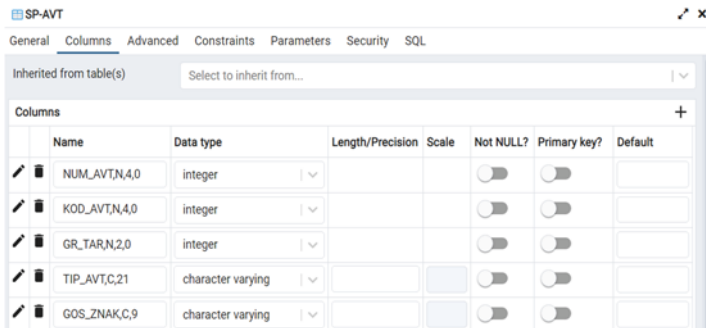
SP-AVT

General Columns Advanced Constraints Parameters Security SQL

Inherited from table(s) Select to inherit from...

Columns +

| Name | Data type | Length/Precision | Scale | Not NULL? | Primary key? | Default |
|---|---|---|---|---|---|---|
| NUM_AVT,N,4,0 | integer | | | | | |
| KOD_AVT,N,4,0 | integer | | | | | |
| GR_TAR,N,2,0 | integer | | | | | |
| TIP_AVT,C,21 | character varying | | | | | |
| GOS_ZNAK,C,9 | character varying | | | | | |